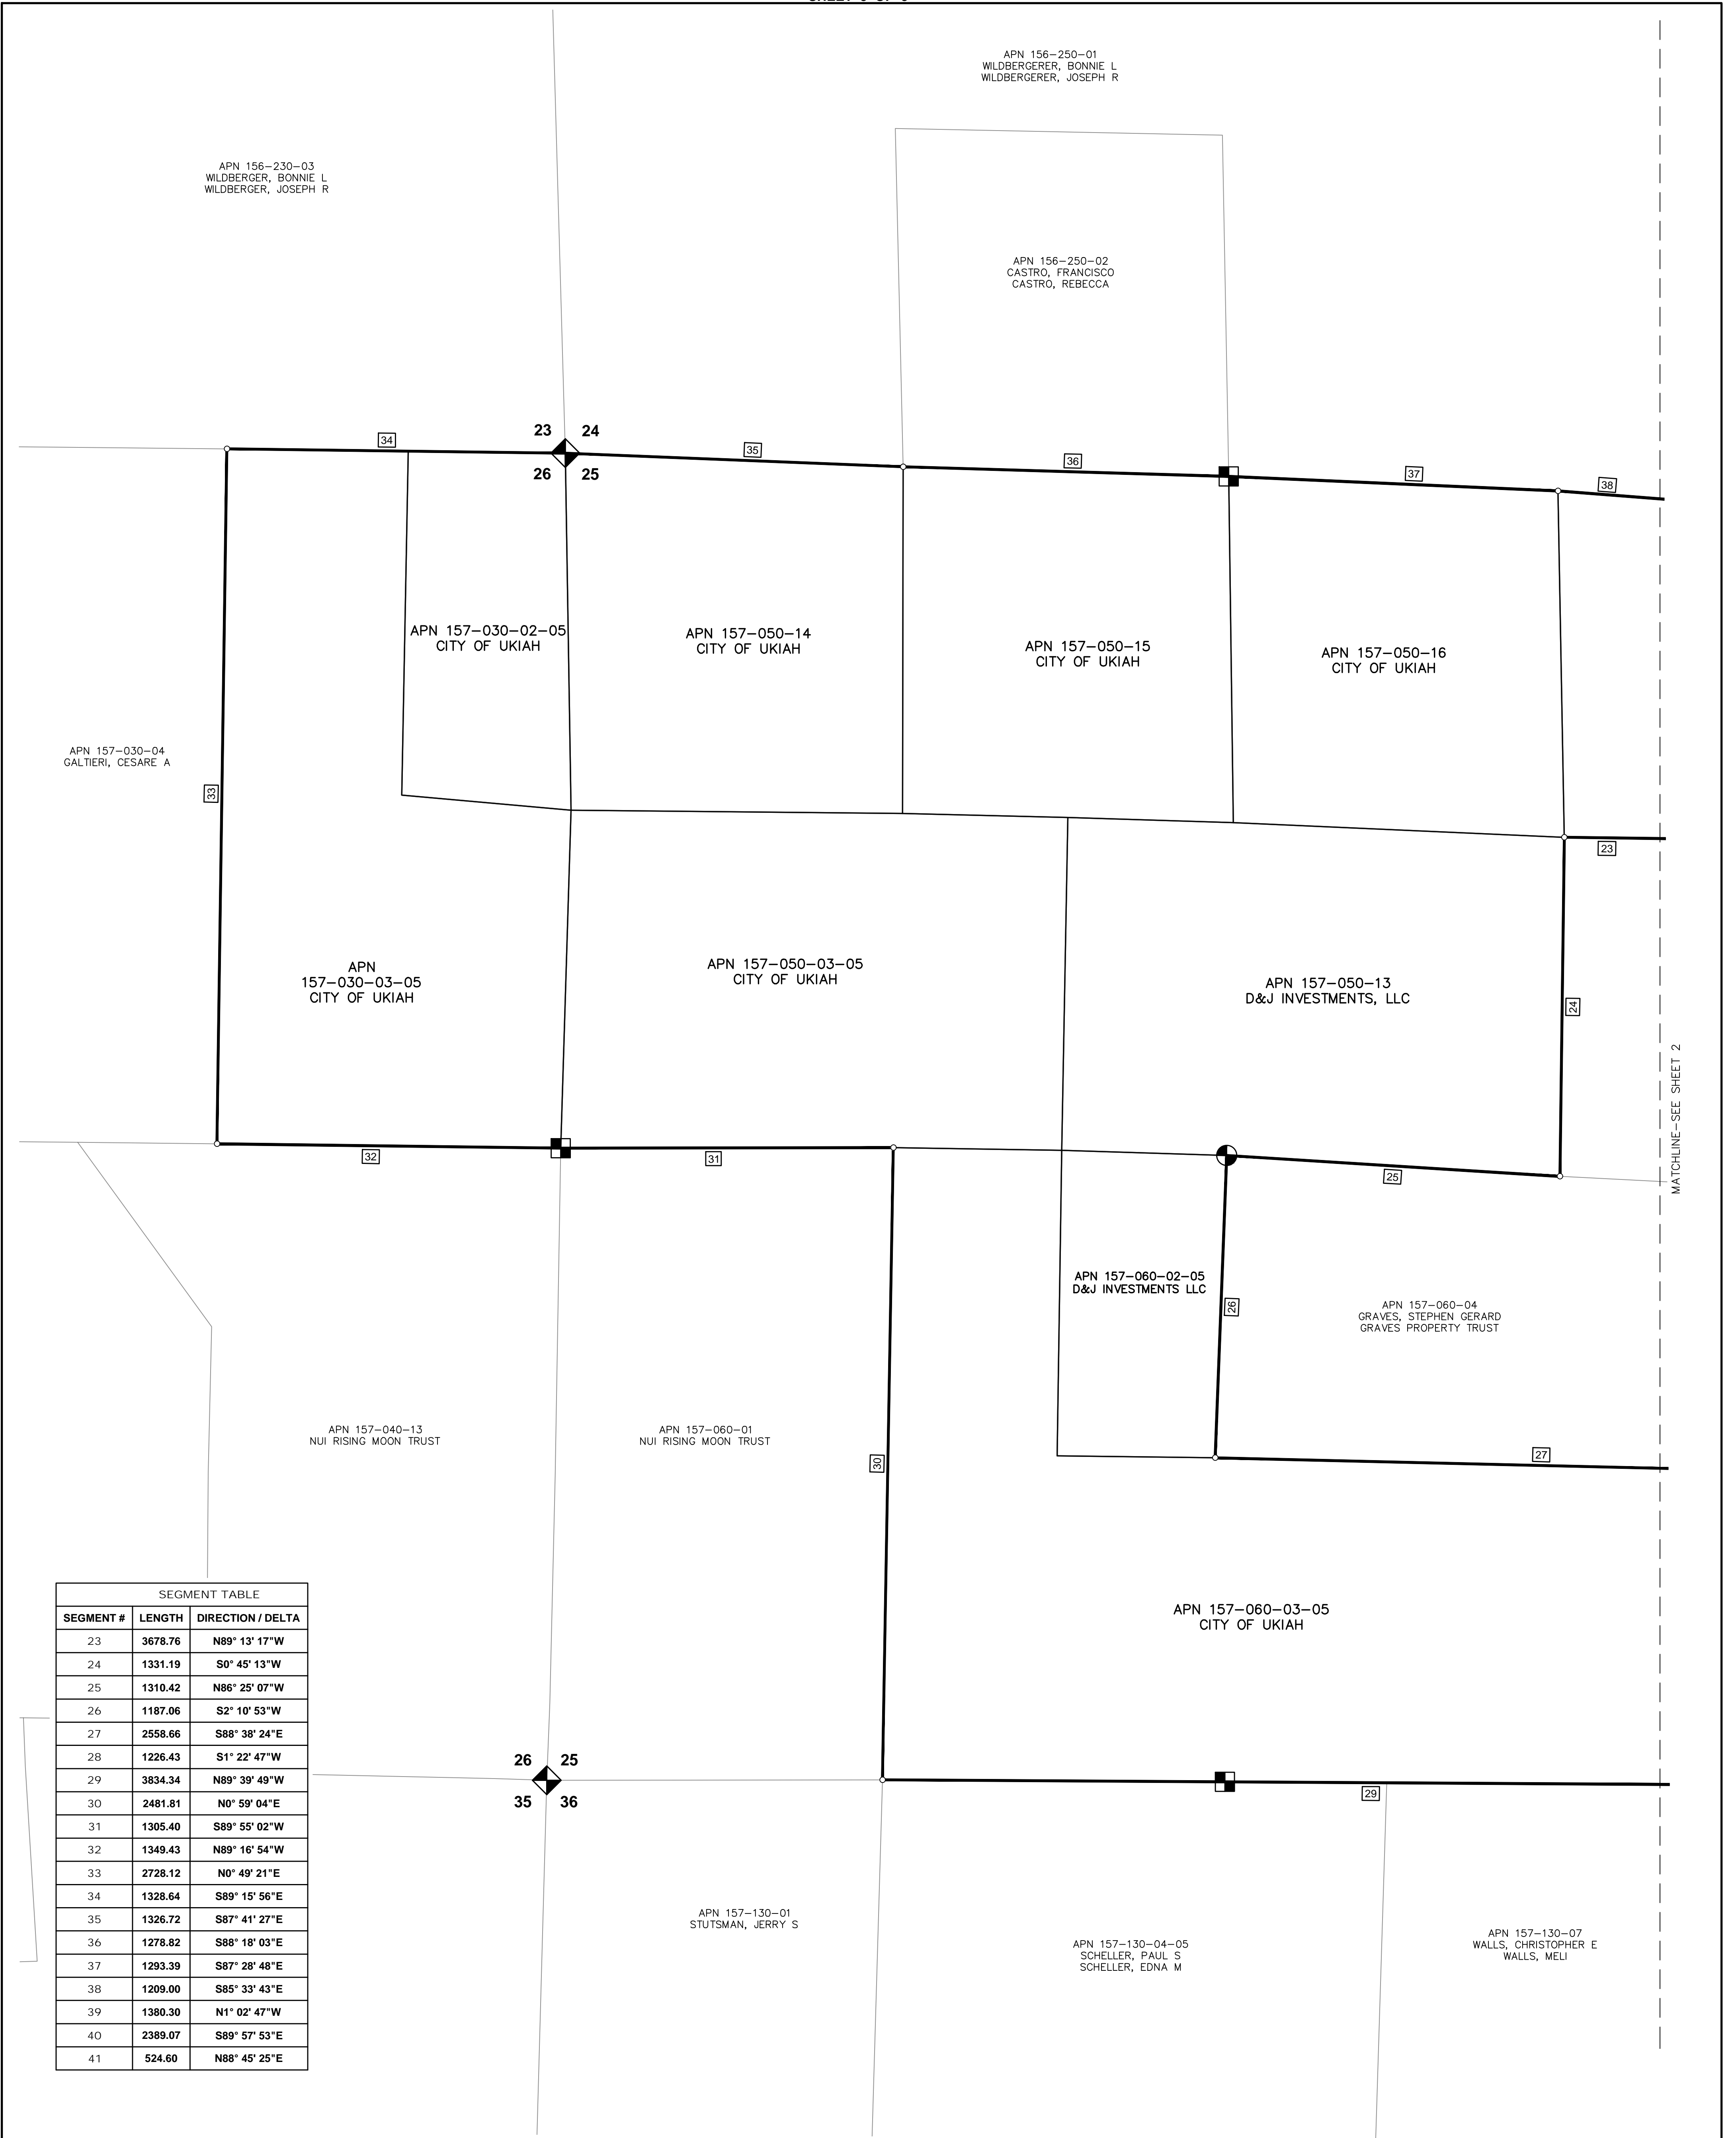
APN 156–250–01
WILDBERGERER, BONNIE L
WILDBERGERER, JOSEPH R

APN 156–230–03
WILDBERGER, BONNIE L
WILDBERGER, JOSEPH R

APN 156–250–02
CASTRO, FRANCISCO
CASTRO, REBECCA

34

23 24
26 25

35

36

37

38

APN 157–030–02–05
CITY OF UKIAH

APN 157–050–14
CITY OF UKIAH

APN 157–050–15
CITY OF UKIAH

APN 157–050–16
CITY OF UKIAH

APN 157–030–04
GALTIERI, CESARE A

33

23

APN
157–030–03–05
CITY OF UKIAH

APN 157–050–03–05
CITY OF UKIAH

APN 157–050–13
D&J INVESTMENTS, LLC

24

MATCHLINE–SEE SHEET 2

32

31

25

APN 157–060–02–05
D&J INVESTMENTS LLC

26

APN 157–060–04
GRAVES, STEPHEN GERARD
GRAVES PROPERTY TRUST

APN 157–040–13
NUI RISING MOON TRUST

APN 157–060–01
NUI RISING MOON TRUST

30

27

APN 157–060–03–05
CITY OF UKIAH

| SEGMENT TABLE | | |
|---|---|---|
| SEGMENT # | LENGTH | DIRECTION / DELTA |
| 23 | 3678.76 | N89° 13' 17"W |
| 24 | 1331.19 | S0° 45' 13"W |
| 25 | 1310.42 | N86° 25' 07"W |
| 26 | 1187.06 | S2° 10' 53"W |
| 27 | 2558.66 | S88° 38' 24"E |
| 28 | 1226.43 | S1° 22' 47"W |
| 29 | 3834.34 | N89° 39' 49"W |
| 30 | 2481.81 | N0° 59' 04"E |
| 31 | 1305.40 | S89° 55' 02"W |
| 32 | 1349.43 | N89° 16' 54"W |
| 33 | 2728.12 | N0° 49' 21"E |
| 34 | 1328.64 | S89° 15' 56"E |
| 35 | 1326.72 | S87° 41' 27"E |
| 36 | 1278.82 | S88° 18' 03"E |
| 37 | 1293.39 | S87° 28' 48"E |
| 38 | 1209.00 | S85° 33' 43"E |
| 39 | 1380.30 | N1° 02' 47"W |
| 40 | 2389.07 | S89° 57' 53"E |
| 41 | 524.60 | N88° 45' 25"E |

26 25
35 36

29

APN 157–130–01
STUTSMAN, JERRY S

APN 157–130–04–05
SCHELLER, PAUL S
SCHELLER, EDNA M

APN 157–130–07
WALLS, CHRISTOPHER E
WALLS, MELI